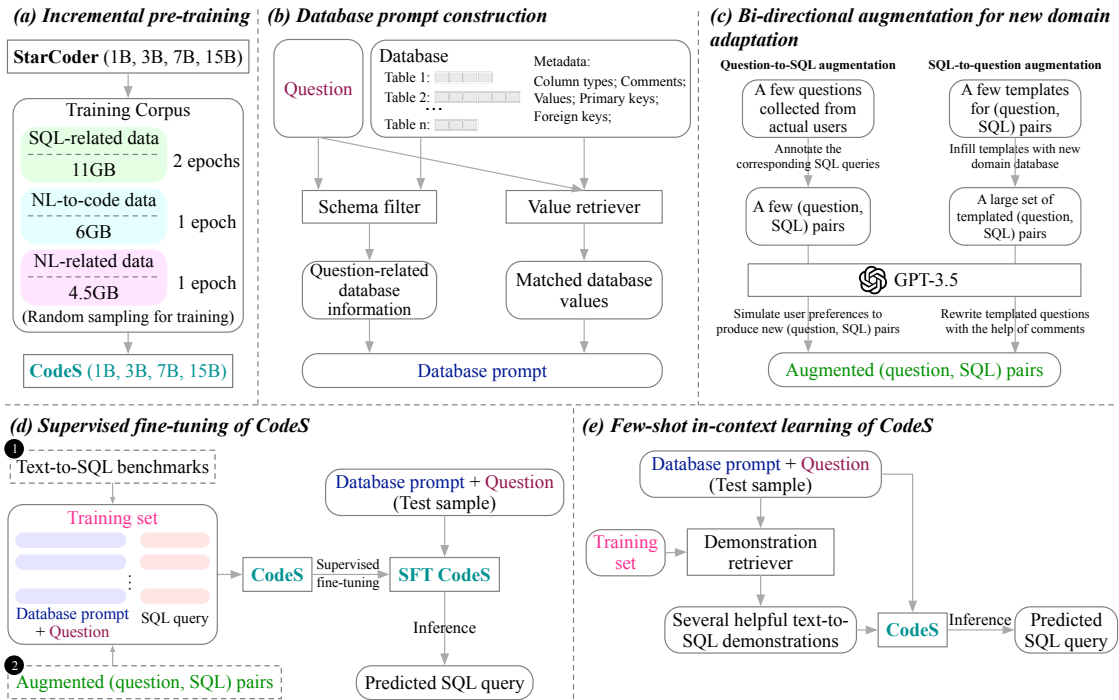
(a) Incremental pre-training

StarCoder (1B, 3B, 7B, 15B)

Training Corpus

SQL-related data
11GB
2 epochs

NL-to-code data
6GB
1 epoch

NL-related data
4.5GB
1 epoch

(Random sampling for training)

CodeS (1B, 3B, 7B, 15B)

(b) Database prompt construction

Question

Database
Table 1:
Table 2:
...
Table n:

Metadata:
Column types; Comments; Values; Primary keys; Foreign keys;

Schema filter

Value retriever

Question-related database information

Matched database values

Database prompt

(c) Bi-directional augmentation for new domain adaptation

Question-to-SQL augmentation

SQL-to-question augmentation

A few questions collected from actual users

A few templates for (question, SQL) pairs

Annotate the corresponding SQL queries

Infill templates with new domain database

A few (question, SQL) pairs

A large set of templated (question, SQL) pairs

GPT-3.5

Simulate user preferences to produce new (question, SQL) pairs

Rewrite templated questions with the help of comments

Augmented (question, SQL) pairs

(d) Supervised fine-tuning of CodeS

1 Text-to-SQL benchmarks

Training set

Database prompt + Question

SQL query

CodeS

Supervised fine-tuning

SFT CodeS

Database prompt + Question (Test sample)

Inference

Predicted SQL query

2 Augmented (question, SQL) pairs

(e) Few-shot in-context learning of CodeS

Database prompt + Question (Test sample)

Training set

Demonstration retriever

Several helpful text-to-SQL demonstrations

CodeS

Inference

Predicted SQL query